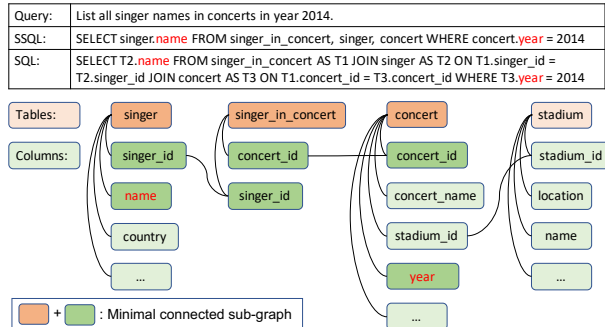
| Query: | List all singer names in concerts in year 2014. |
|---|---|
| SSQL: | SELECT singer.name FROM singer_in_concert, singer, concert WHERE concert.year = 2014 |
| SQL: | SELECT T2.name FROM singer_in_concert AS T1 JOIN singer AS T2 ON T1.singer_id = T2.singer_id JOIN concert AS T3 ON T1.concert_id = T3.concert_id WHERE T3.year = 2014 |

Tables:
Columns:

singer
singer_id
name
country
...

singer_in_concert
concert_id
singer_id

concert
concert_id
concert_name
stadium_id
year
...

stadium
stadium_id
location
name
...

+ : Minimal connected sub-graph